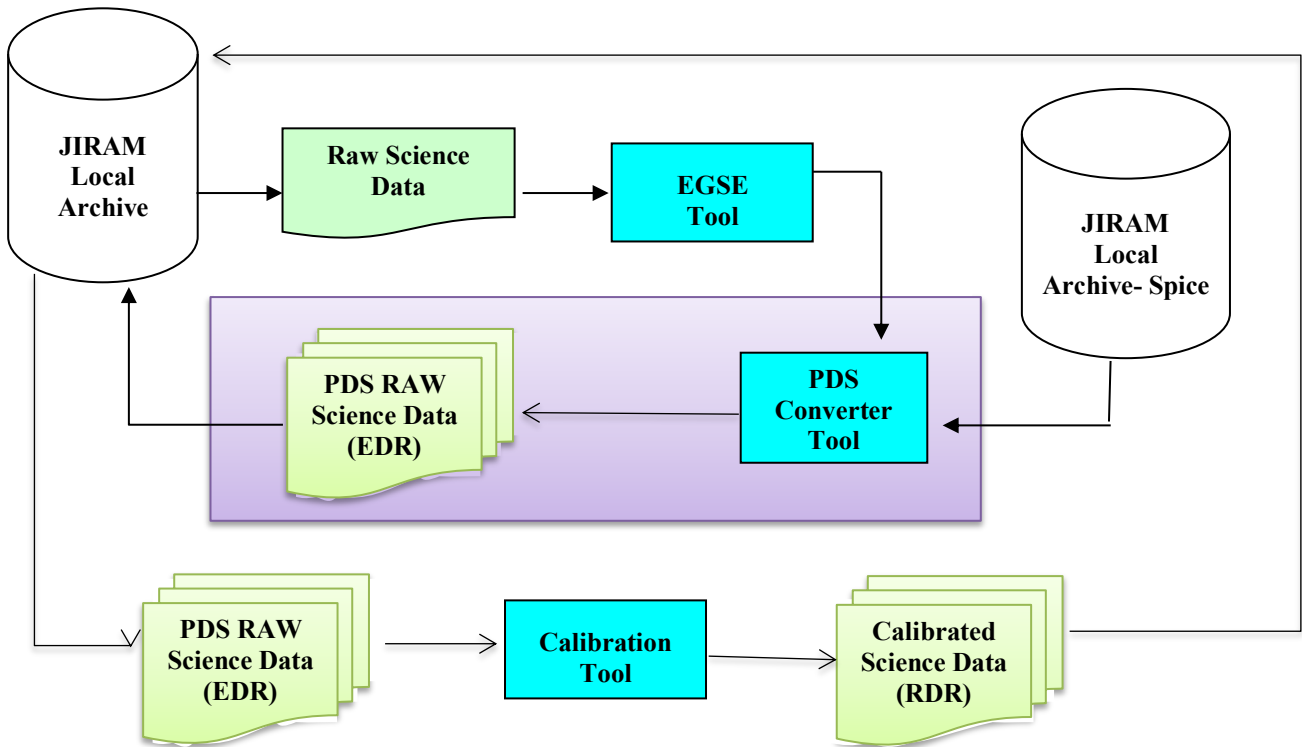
JIRAM Local Archive

Raw Science Data

EGSE Tool

JIRAM Local Archive- Spice

PDS RAW Science Data (EDR)

PDS Converter Tool

PDS RAW Science Data (EDR)

Calibration Tool

Calibrated Science Data (RDR)